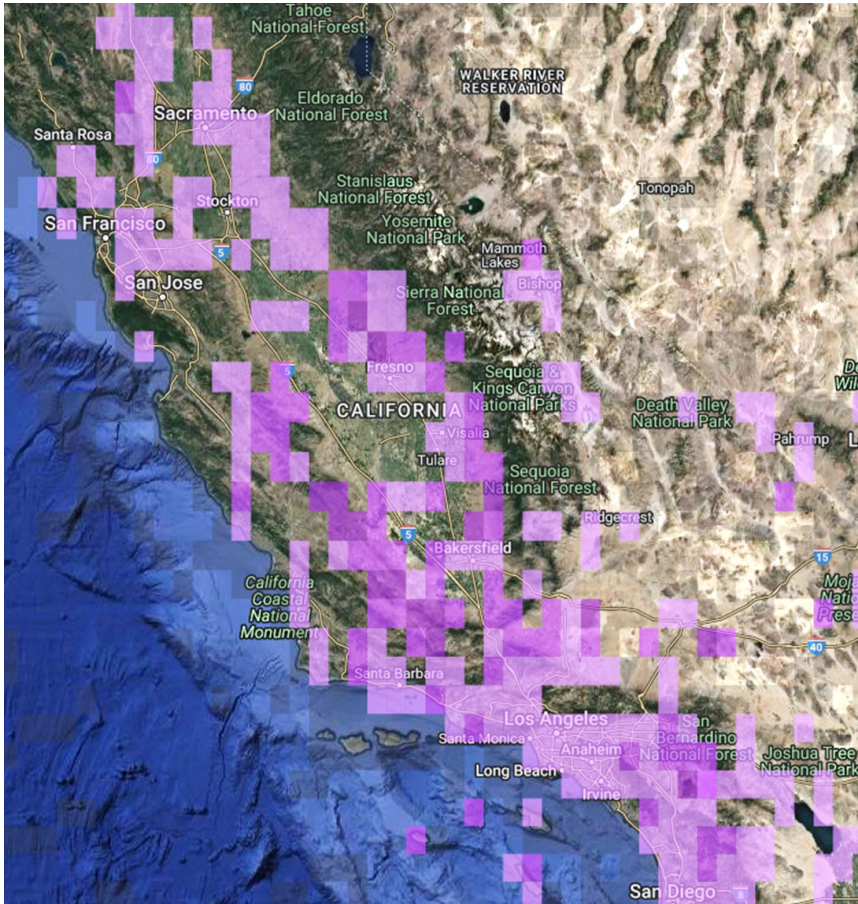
Tahoe National Forest
WALKER RIVER RESERVATION
80
Eldorado National Forest
Sacramento
Santa Rosa
80
Stanislaus National Forest
Tonopah
Stockton
San Francisco
Yosemite National Park
5
Mammoth Lakes
San Jose
Bishop
Sierra National Forest
5
Fresno
Sequoia & Kings Canyon National Parks
CALIFORNIA
Death Valley National Park
Visalia
Pahrump
Tulare
Sequoia National Forest
Ridgecrest
5
Bakersfield
15
California Coastal National Monument
40
Santa Barbara
Los Angeles
San Bernardino National Forest
Santa Monica
Anaheim
Joshua Tree National Park
Long Beach
Irvine
San Diego